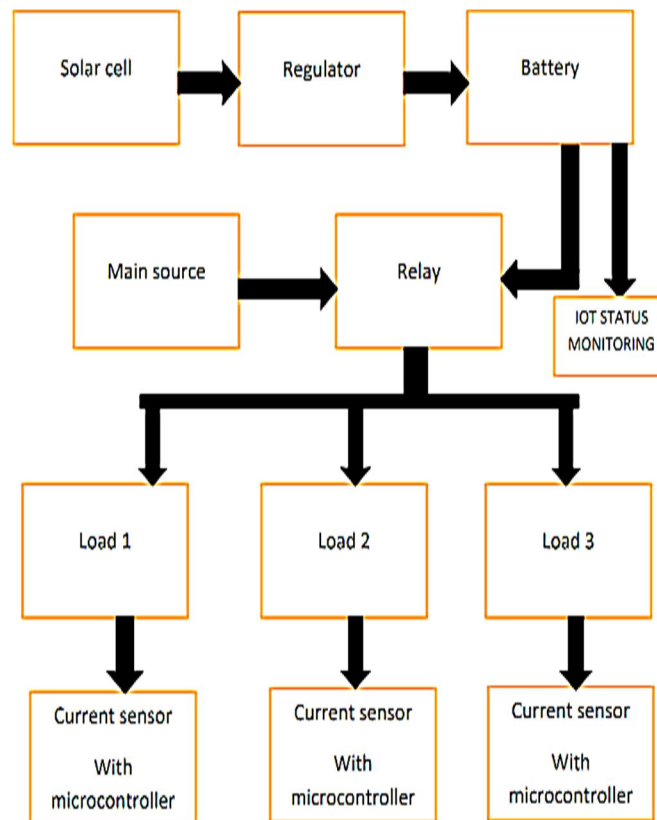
Solar cell

Regulator

Battery

Main source

Relay

IOT STATUS MONITORING

Load 1

Load 2

Load 3

Current sensor

With microcontroller

Current sensor

With microcontroller

Current sensor

With microcontroller